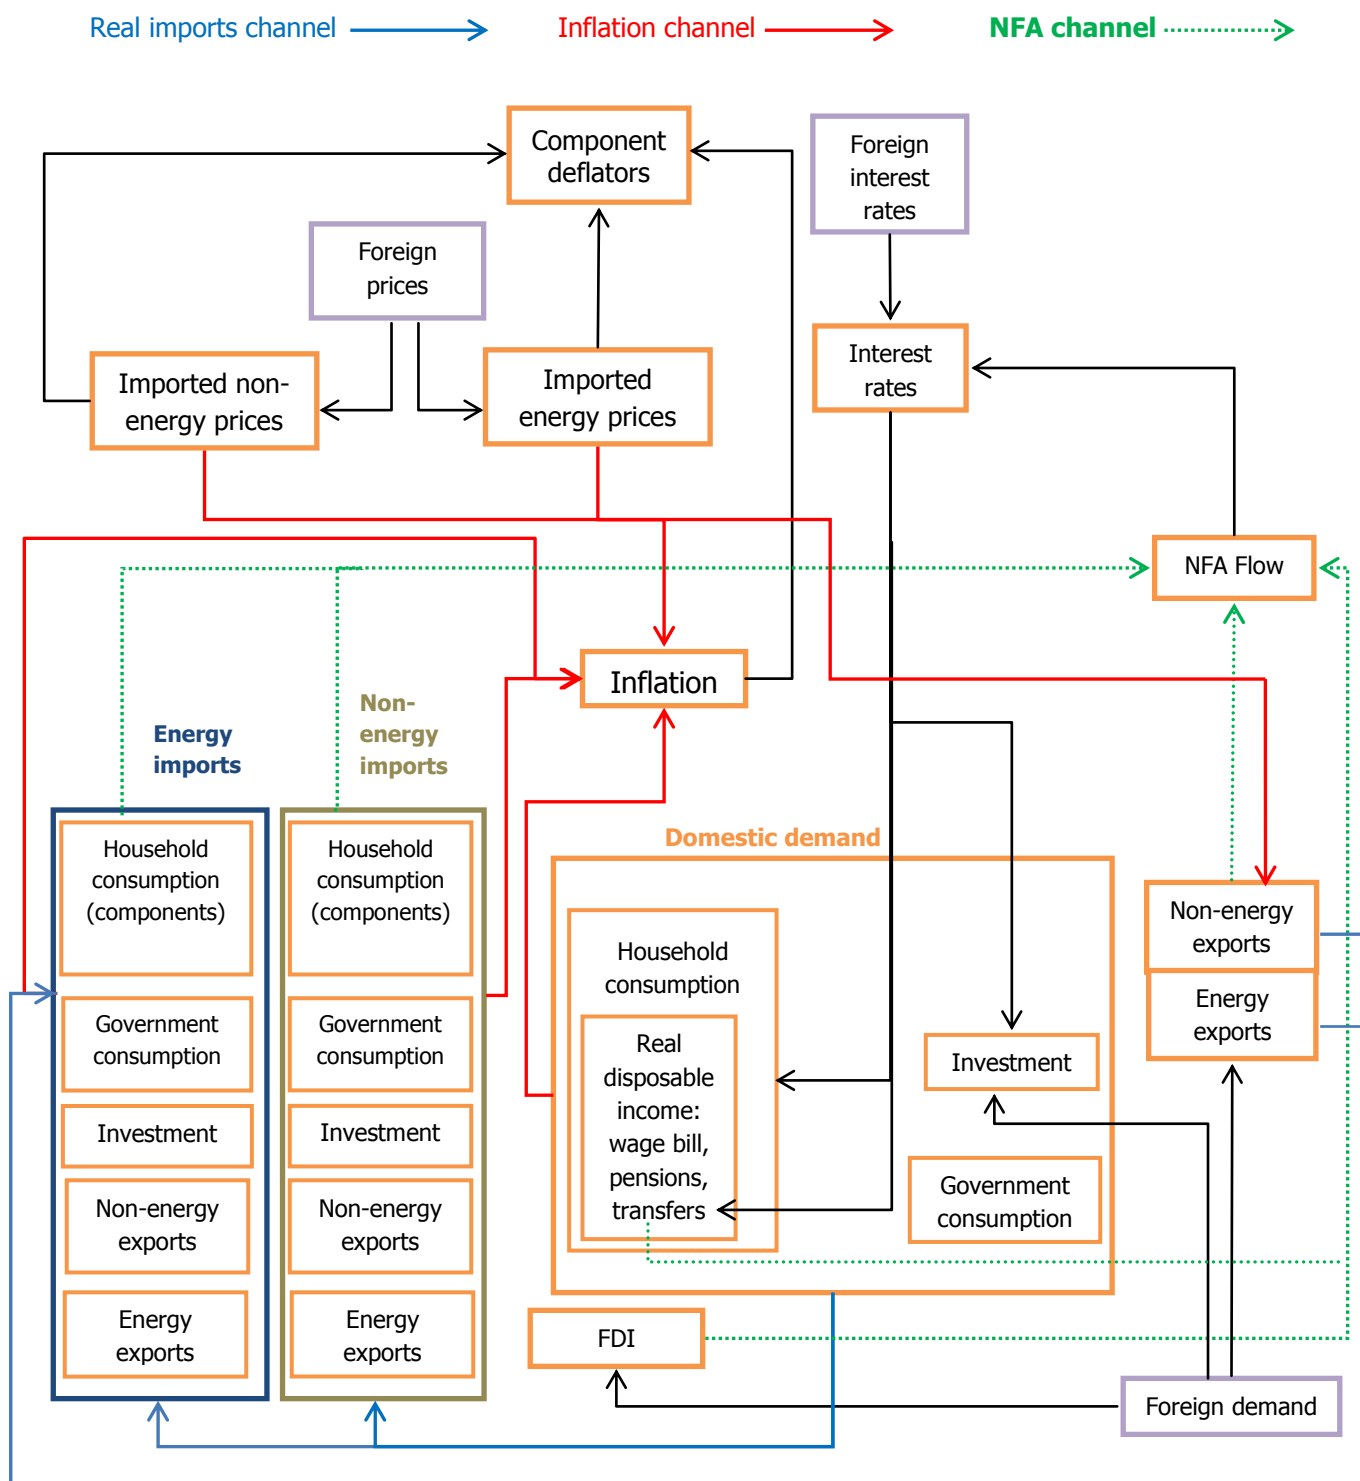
Real imports channel

Inflation channel

NFA channel

Component deflators

Foreign interest rates

Foreign prices

Interest rates

Imported non-energy prices

Imported energy prices

NFA Flow

Inflation

Energy imports

Non-energy imports

Domestic demand

Household consumption (components)

Government consumption

Investment

Non-energy exports

Energy exports

Household consumption (components)

Government consumption

Investment

Non-energy exports

Energy exports

Household consumption

Real disposable income: wage bill, pensions, transfers

Investment

Government consumption

Non-energy exports

Energy exports

FDI

Foreign demand